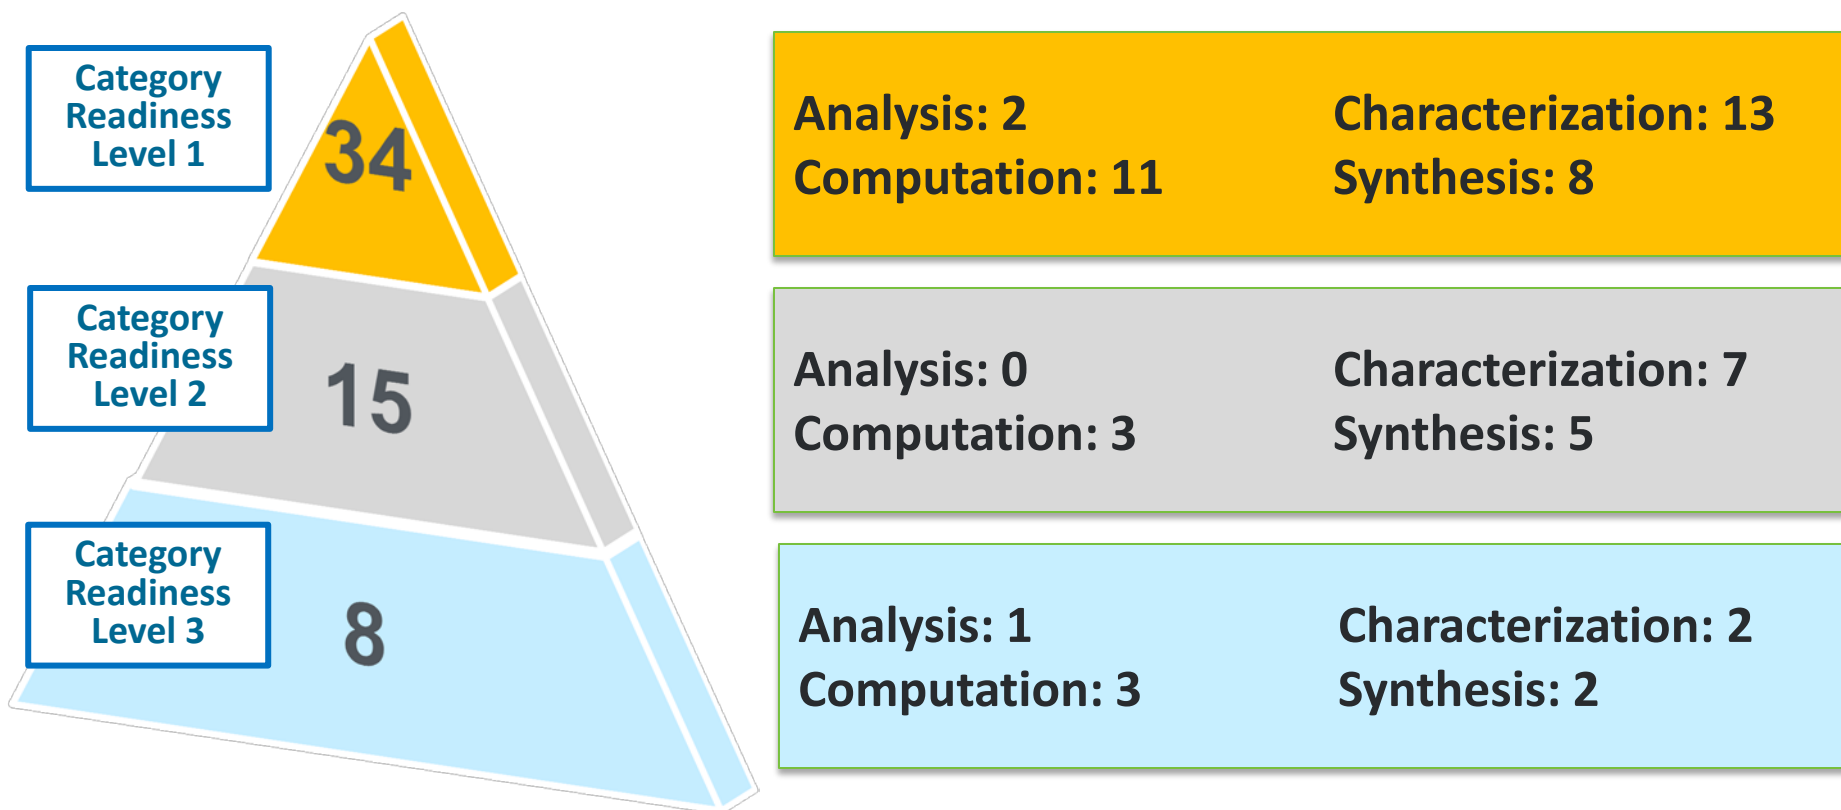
Category Readiness Level 1

34

Analysis: 2
Computation: 11

Characterization: 13
Synthesis: 8

Category Readiness Level 2

15

Analysis: 0
Computation: 3

Characterization: 7
Synthesis: 5

Category Readiness Level 3

8

Analysis: 1
Computation: 3

Characterization: 2
Synthesis: 2